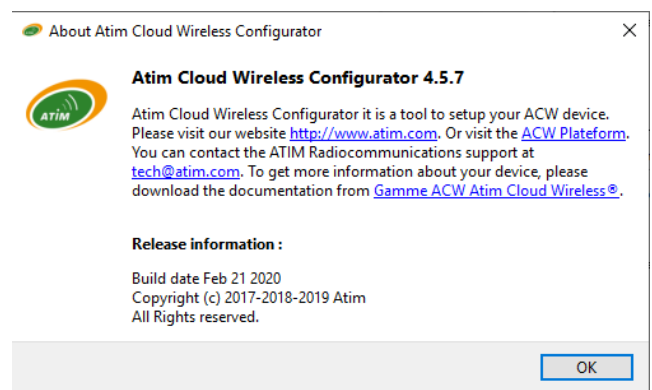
About Atim Cloud Wireless Configurator

ATIM

Atim Cloud Wireless Configurator 4.5.7

Atim Cloud Wireless Configurator it is a tool to setup your ACW device. Please visit our website http://www.atim.com. Or visit the ACW Plateform. You can contact the ATIM Radiocommunications support at tech@atim.com. To get more information about your device, please download the documentation from Gamme ACW Atim Cloud Wireless®.

Release information :

Build date Feb 21 2020
Copyright (c) 2017-2018-2019 Atim
All Rights reserved.

OK